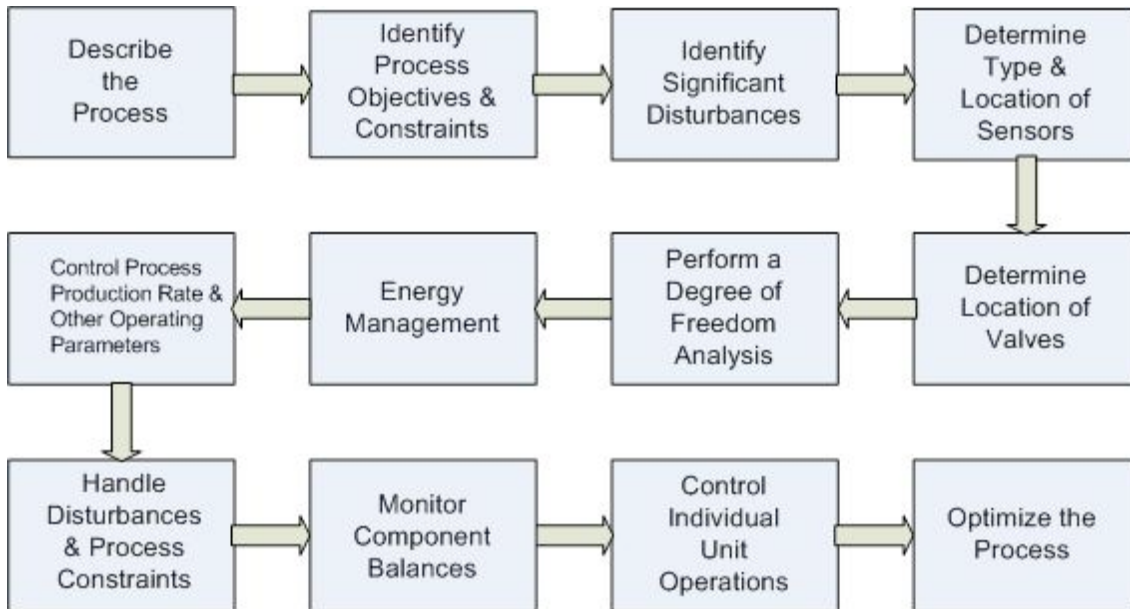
Describe the Process

Identify Process Objectives & Constraints

Identify Significant Disturbances

Determine Type & Location of Sensors

Determine Location of Valves

Perform a Degree of Freedom Analysis

Energy Management

Control Process Production Rate & Other Operating Parameters

Handle Disturbances & Process Constraints

Monitor Component Balances

Control Individual Unit Operations

Optimize the Process